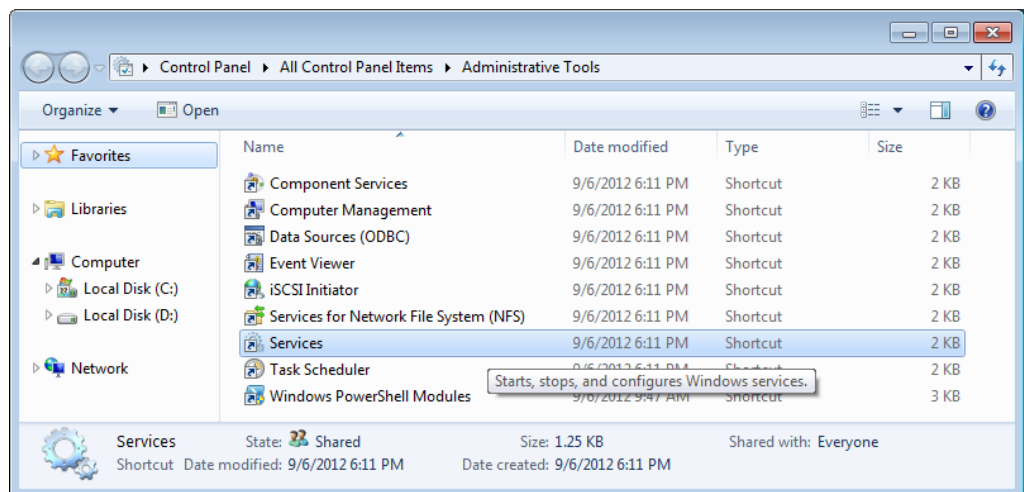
Control Panel ▸ All Control Panel Items ▸ Administrative Tools

Organize ▾ Open

Favorites

Libraries

Computer
Local Disk (C:)
Local Disk (D:)

Network

| Name | Date modified | Type | Size |
|---|---|---|---|
| Component Services | 9/6/2012 6:11 PM | Shortcut | 2 KB |
| Computer Management | 9/6/2012 6:11 PM | Shortcut | 2 KB |
| Data Sources (ODBC) | 9/6/2012 6:11 PM | Shortcut | 2 KB |
| Event Viewer | 9/6/2012 6:11 PM | Shortcut | 2 KB |
| iSCSI Initiator | 9/6/2012 6:11 PM | Shortcut | 2 KB |
| Services for Network File System (NFS) | 9/6/2012 6:11 PM | Shortcut | 2 KB |
| Services | 9/6/2012 6:11 PM | Shortcut | 2 KB |
| Task Scheduler | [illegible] | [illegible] | 2 KB |
| Windows PowerShell Modules | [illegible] | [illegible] | 3 KB |

Starts, stops, and configures Windows services.

Services State: Shared Size: 1.25 KB Shared with: Everyone
Shortcut Date modified: 9/6/2012 6:11 PM Date created: 9/6/2012 6:11 PM